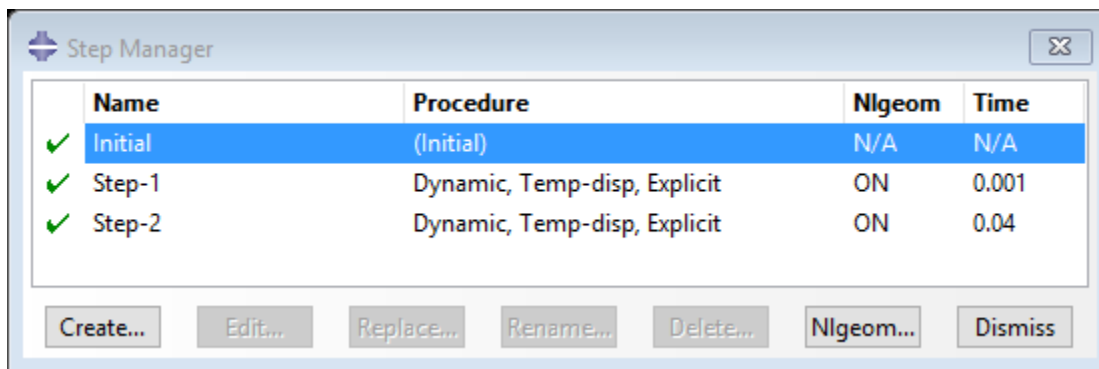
Step Manager

| | Name | Procedure | Nlgeom | Time |
|---|---|---|---|---|
| ✓ | Initial | (Initial) | N/A | N/A |
| ✓ | Step-1 | Dynamic, Temp-disp, Explicit | ON | 0.001 |
| ✓ | Step-2 | Dynamic, Temp-disp, Explicit | ON | 0.04 |

Create... Edit... Replace... Rename... Delete... Nlgeom... Dismiss